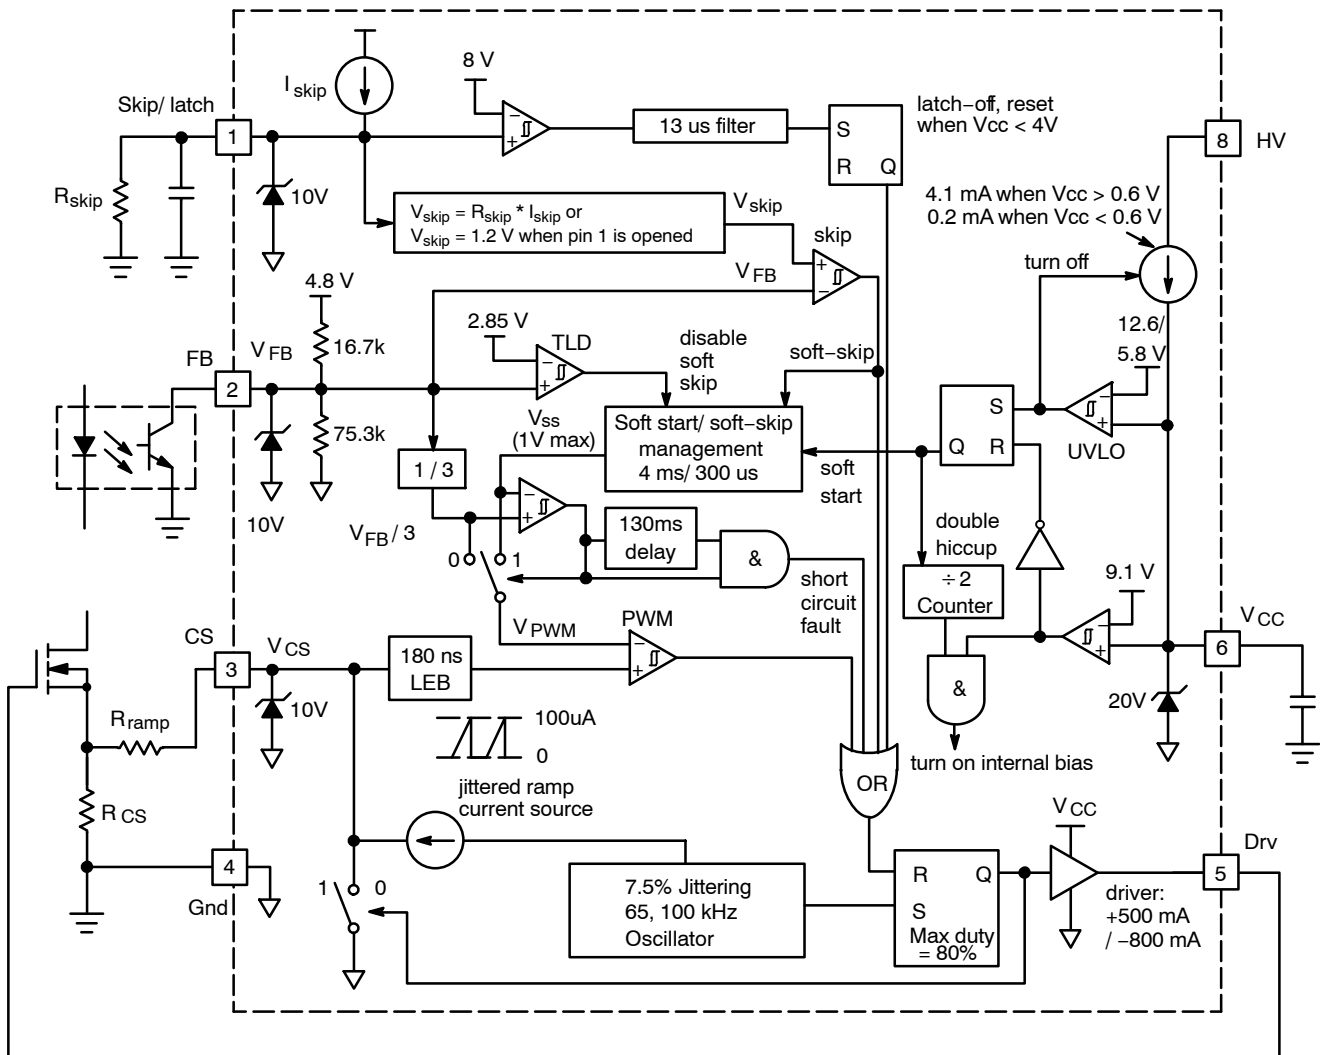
$I_{skip}$

8 V

13 us filter

S R Q

latch−off, reset when Vcc < 4V

Skip/ latch

1

8 HV

$R_{skip}$

10V

$V_{skip} = R_{skip} * I_{skip}$ or
$V_{skip}$ = 1.2 V when pin 1 is opened

$V_{skip}$

skip

4.1 mA when Vcc > 0.6 V
0.2 mA when Vcc < 0.6 V

$V_{FB}$

turn off

4.8 V

16.7k

2.85 V

TLD

disable soft skip

soft−skip

12.6/ 5.8 V

FB

$V_{FB}$

2

75.3k

Soft start/ soft−skip management 4 ms/ 300 us

S

Q R

UVLO

$V_{ss}$ (1V max)

soft start

10V

1 / 3

$V_{FB}$ / 3

130ms delay

&

double hiccup

0 1

short circuit fault

÷ 2 Counter

9.1 V

$V_{PWM}$

PWM

CS

$V_{CS}$

3

180 ns LEB

$V_{CC}$

6

$R_{ramp}$

10V

&

100uA

0

20V

turn on internal bias

jittered ramp current source

OR

$R_{CS}$

$V_{CC}$

Drv

4

Gnd

1 0

7.5% Jittering 65, 100 kHz Oscillator

R Q

S

Max duty = 80%

5

driver: +500 mA / −800 mA